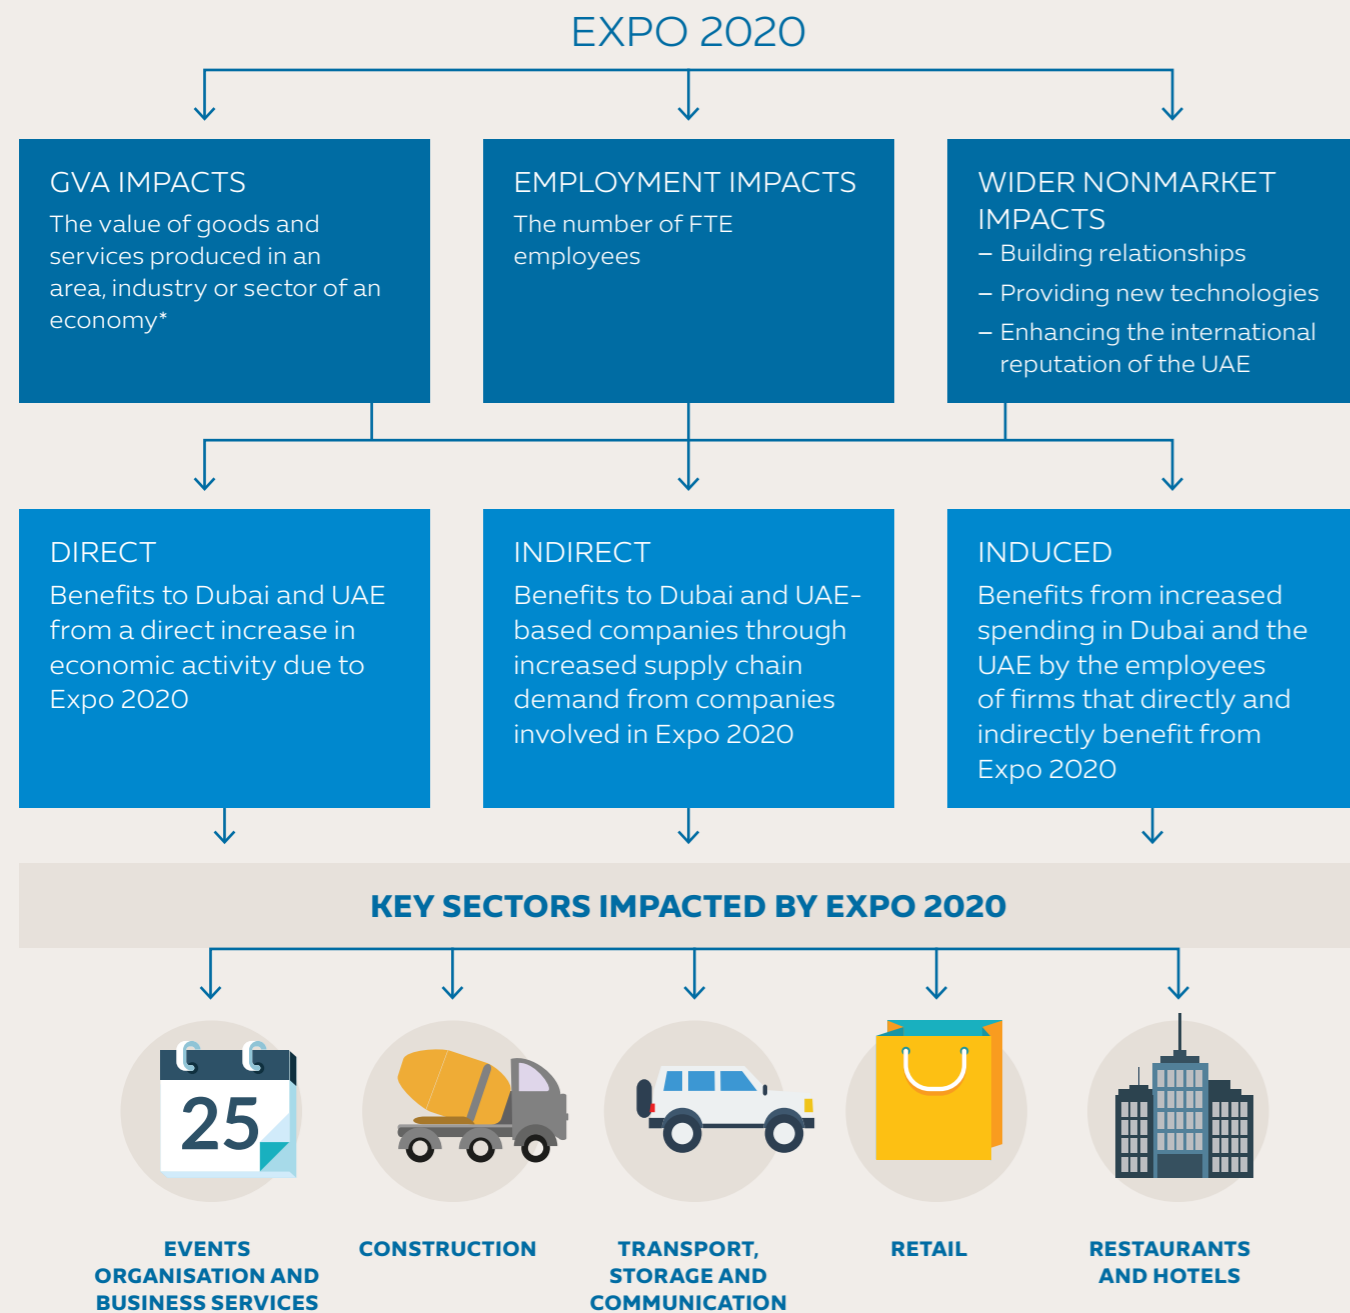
EXPO 2020

GVA IMPACTS
The value of goods and services produced in an area, industry or sector of an economy*

EMPLOYMENT IMPACTS
The number of FTE employees

WIDER NONMARKET IMPACTS
– Building relationships
– Providing new technologies
– Enhancing the international reputation of the UAE

DIRECT
Benefits to Dubai and UAE from a direct increase in economic activity due to Expo 2020

INDIRECT
Benefits to Dubai and UAE-based companies through increased supply chain demand from companies involved in Expo 2020

INDUCED
Benefits from increased spending in Dubai and the UAE by the employees of firms that directly and indirectly benefit from Expo 2020

KEY SECTORS IMPACTED BY EXPO 2020

25

EVENTS ORGANISATION AND BUSINESS SERVICES

CONSTRUCTION

TRANSPORT, STORAGE AND COMMUNICATION

RETAIL

RESTAURANTS AND HOTELS